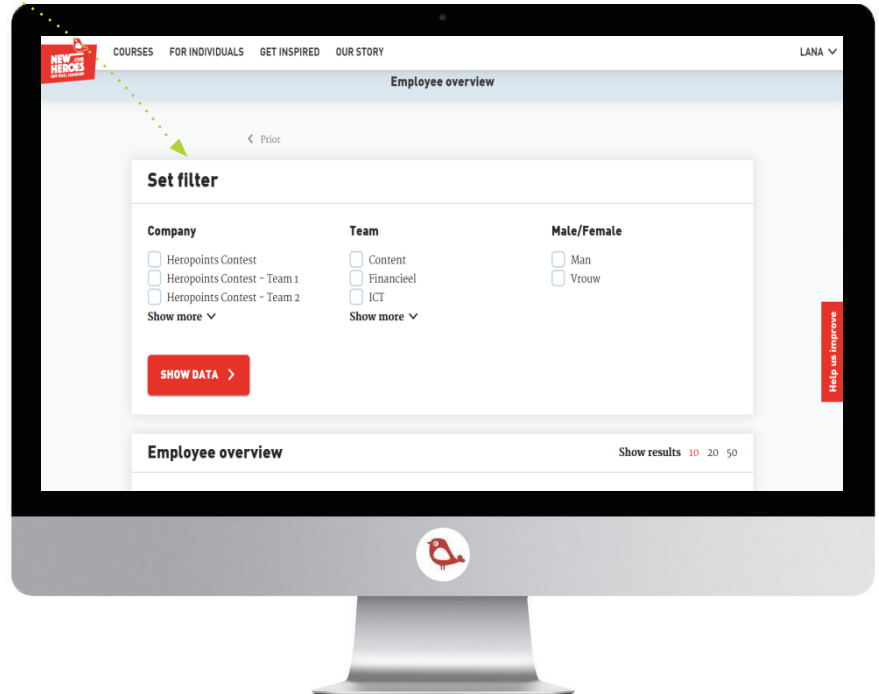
NEW .COM HEROES

COURSES FOR INDIVIDUALS GET INSPIRED OUR STORY

LANA

Employee overview

Prior

Set filter

Company

Heropoints Contest

Heropoints Contest - Team 1

Heropoints Contest - Team 2

Show more

Team

Content

Financieel

ICT

Show more

Male/Female

Man

Vrouw

SHOW DATA

Help us improve

Employee overview

Show results 10 20 50